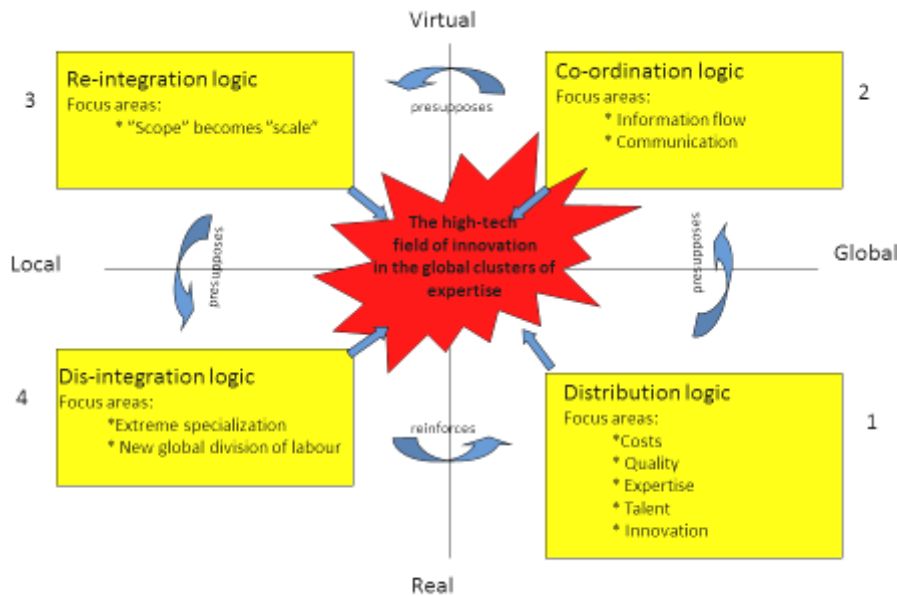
Virtual

3

Re-integration logic
Focus areas:
* "Scope" becomes "scale"

presupposes

Co-ordination logic
Focus areas:
* Information flow
* Communication

2

Local

presupposes

The high-tech field of innovation in the global clusters of expertise

presupposes

Global

4

Dis-integration logic
Focus areas:
*Extreme specialization
* New global division of labour

reinforces

Distribution logic
Focus areas:
*Costs
* Quality
* Expertise
* Talent
* Innovation

1

Real